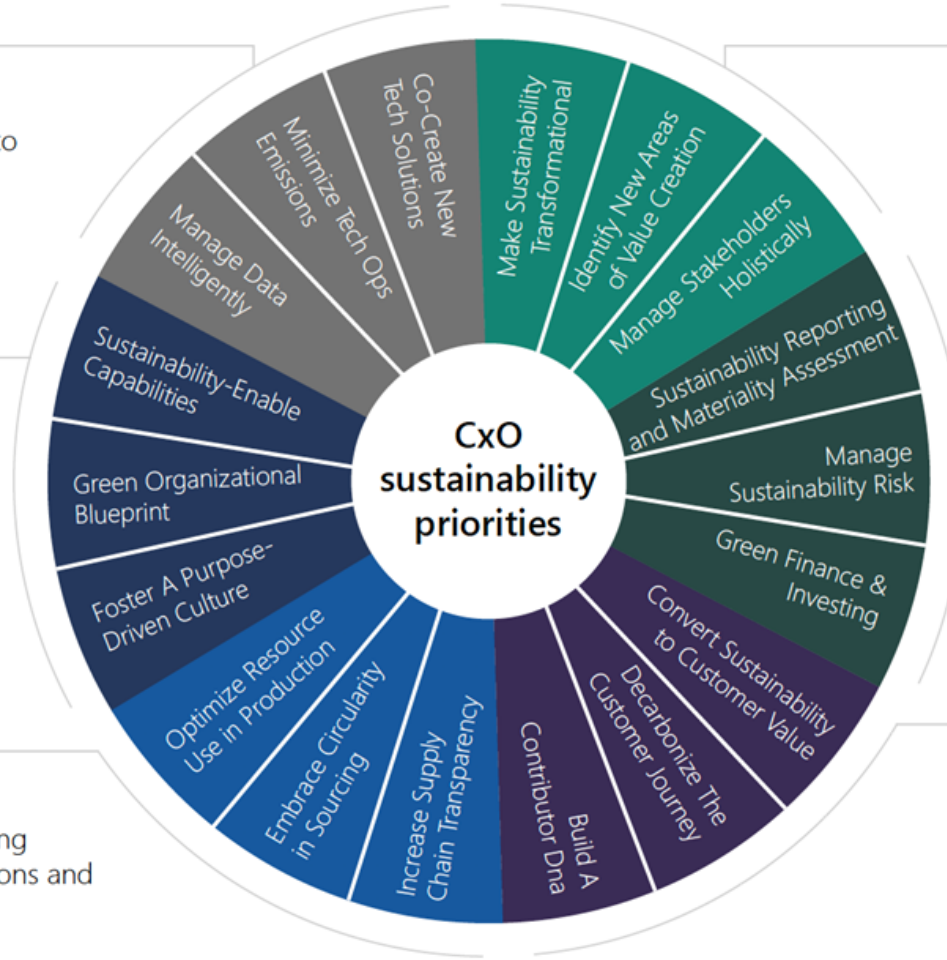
to

ng
ons and

CxO sustainability priorities

Make Sustainability Transformational

Identify New Areas of Value Creation

Manage Stakeholders Holistically

Sustainability Reporting and Materiality Assessment

Manage Sustainability Risk

Green Finance & Investing

Convert Sustainability to Customer Value

Decarbonize The Customer Journey

Build A Contributor Dna

Increase Supply Chain Transparency

Embrace Circularity in Sourcing

Optimize Resource Use in Production

Foster A Purpose-Driven Culture

Green Organizational Blueprint

Sustainability-Enable Capabilities

Manage Data Intelligently

Minimize Tech Ops Emissions

Co-Create New Tech Solutions